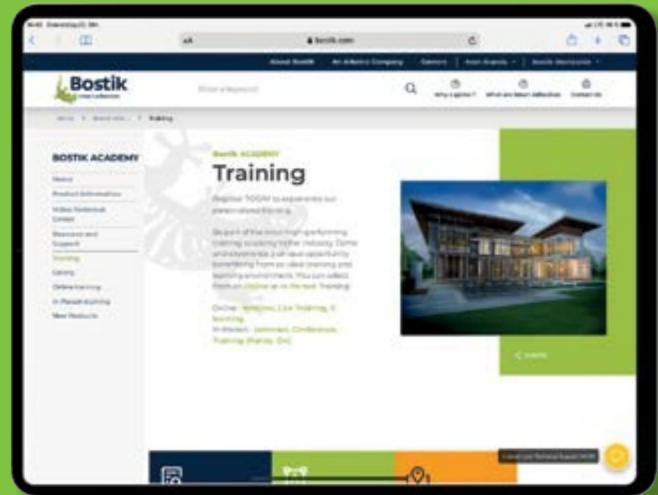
AA
bostik.com

About Bostik · An Arkema Company · Careers · Asia Pacific · Bostik Worldwide

Bostik

Enter a keyword

Why Bostik? · What are Smart Adhesives · Contact Us

BOSTIK ACADEMY

Home
Product Information
Video Technical Corner
Resources and Support
Training
Library
Online training
In-Person training
New Products

Bostik ACADEMY

Training

Register TODAY to experience our personalised training.

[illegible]

Online: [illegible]
In-Person: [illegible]